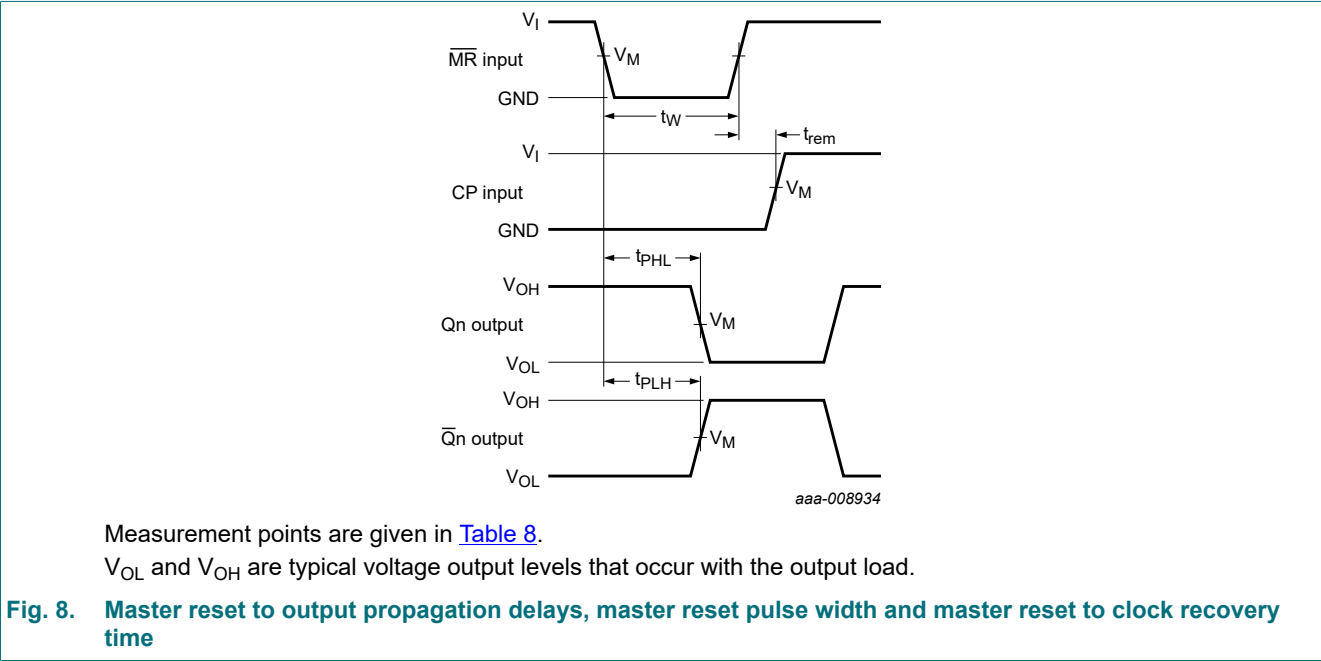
$V_I$
$\overline{MR}$ input
$V_M$
GND
$t_W$
$t_{rem}$
$V_I$
CP input
$V_M$
GND
$t_{PHL}$
$V_{OH}$
Qn output
$V_M$
$V_{OL}$
$t_{PLH}$
$V_{OH}$
$\overline{Q}$n output
$V_M$
$V_{OL}$
aaa-008934

Measurement points are given in Table 8.

$V_{OL}$ and $V_{OH}$ are typical voltage output levels that occur with the output load.

Fig. 8. Master reset to output propagation delays, master reset pulse width and master reset to clock recovery time